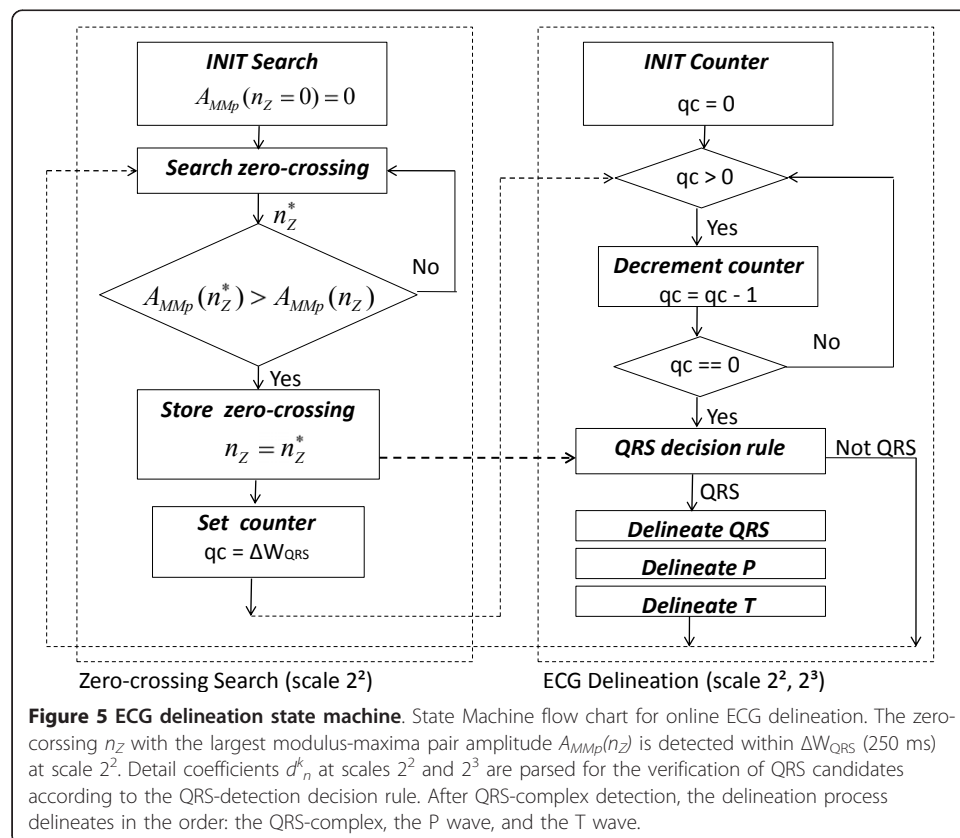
INIT Search

$A_{MMp}(n_Z = 0) = 0$

Search zero-crossing

$n_Z^*$

$A_{MMp}(n_Z^*) > A_{MMp}(n_Z)$

No

Yes

Store zero-crossing

$n_Z = n_Z^*$

Set counter

qc = ΔW$_{QRS}$

INIT Counter

qc = 0

qc > 0

Yes

Decrement counter

qc = qc - 1

qc == 0

No

Yes

QRS decision rule

Not QRS

QRS

Delineate QRS

Delineate P

Delineate T

Zero-crossing Search (scale $2^2$)

ECG Delineation (scale $2^2$, $2^3$)

**Figure 5 ECG delineation state machine**. State Machine flow chart for online ECG delineation. The zero-corssing $n_Z$ with the largest modulus-maxima pair amplitude $A_{MMp}(n_Z)$ is detected within ΔW$_{QRS}$ (250 ms) at scale $2^2$. Detail coefficients $d^k{}_n$ at scales $2^2$ and $2^3$ are parsed for the verification of QRS candidates according to the QRS-detection decision rule. After QRS-complex detection, the delineation process delineates in the order: the QRS-complex, the P wave, and the T wave.